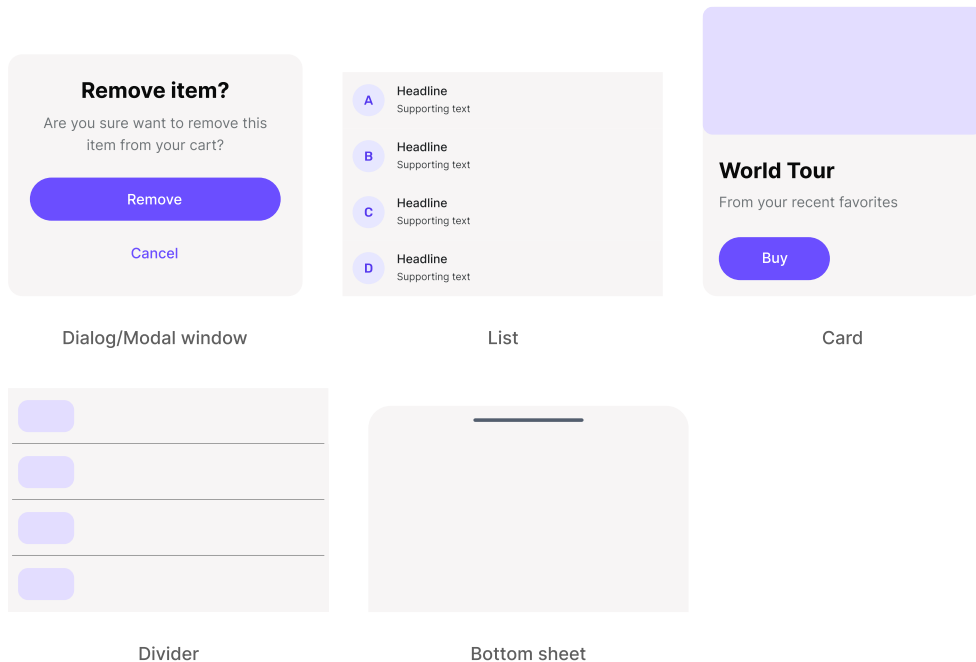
Remove item?

Are you sure want to remove this item from your cart?

Remove

Cancel

Dialog/Modal window

A Headline
Supporting text

B Headline
Supporting text

C Headline
Supporting text

D Headline
Supporting text

List

World Tour

From your recent favorites

Buy

Card

Divider

Bottom sheet